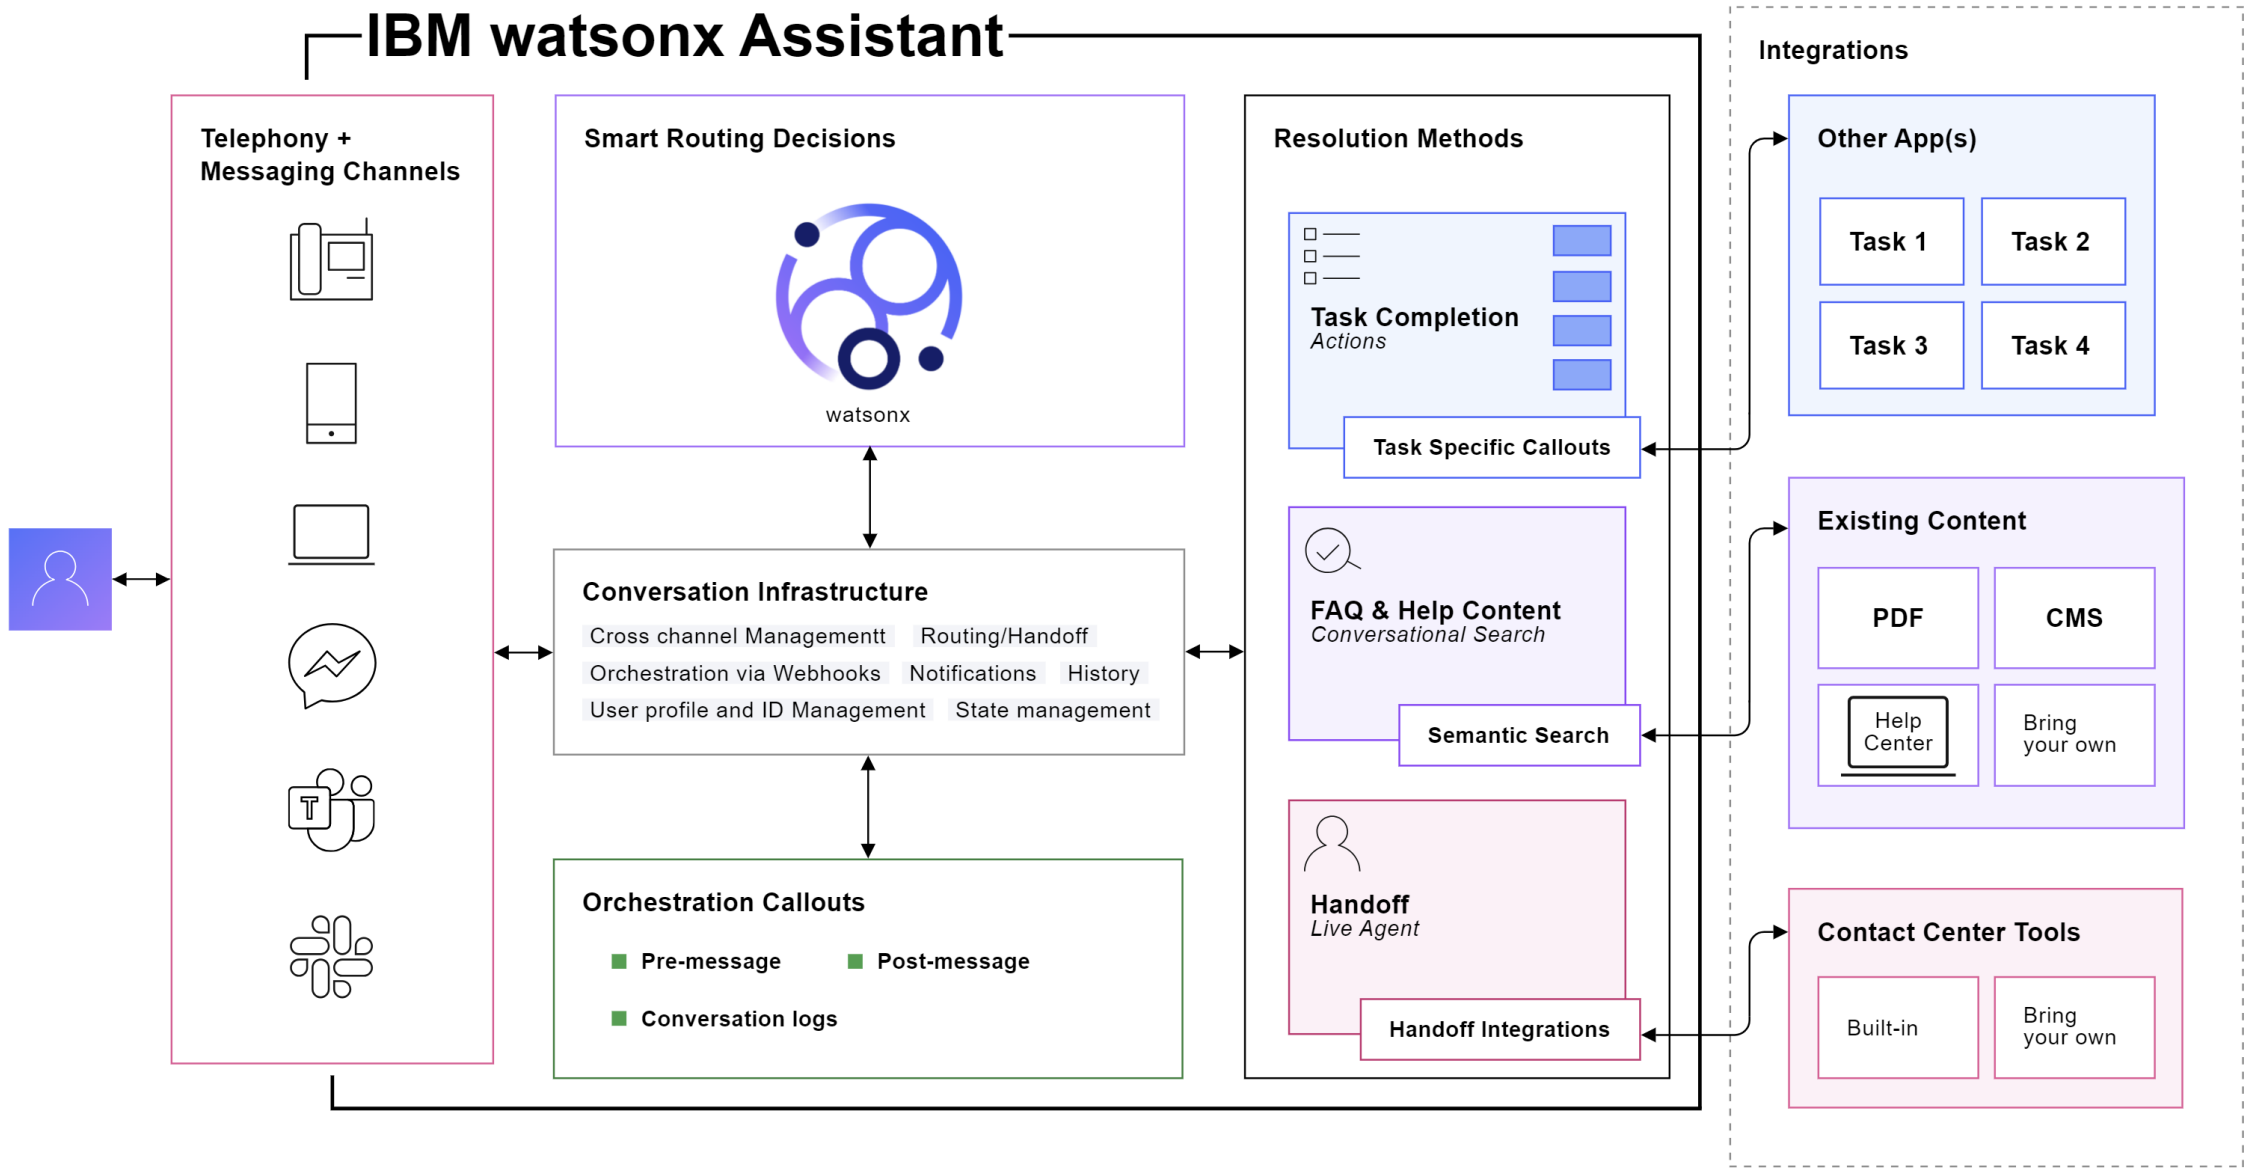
IBM watsonx Assistant

Telephony + Messaging Channels

Smart Routing Decisions

watsonx

Conversation Infrastructure

Cross channel Managementt Routing/Handoff

Orchestration via Webhooks Notifications History

User profile and ID Management State management

Orchestration Callouts

Pre-message Post-message

Conversation logs

Resolution Methods

Task Completion
Actions

Task Specific Callouts

FAQ & Help Content
Conversational Search

Semantic Search

Handoff
Live Agent

Handoff Integrations

Integrations

Other App(s)

Task 1 Task 2

Task 3 Task 4

Existing Content

PDF CMS

Help Center

Bring your own

Contact Center Tools

Built-in

Bring your own